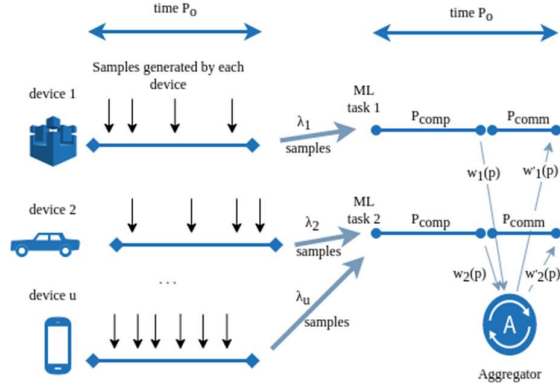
time $P_o$

time $P_o$

Samples generated by each device

device 1

device 2

device u

...

$\lambda_1$ samples

$\lambda_2$ samples

$\lambda_u$ samples

ML task 1

ML task 2

$P_{comp}$

$P_{comm}$

$P_{comp}$

$P_{comm}$

$w_1(p)$

$w'_1(p)$

$w_2(p)$

$w'_2(p)$

A

Aggregator